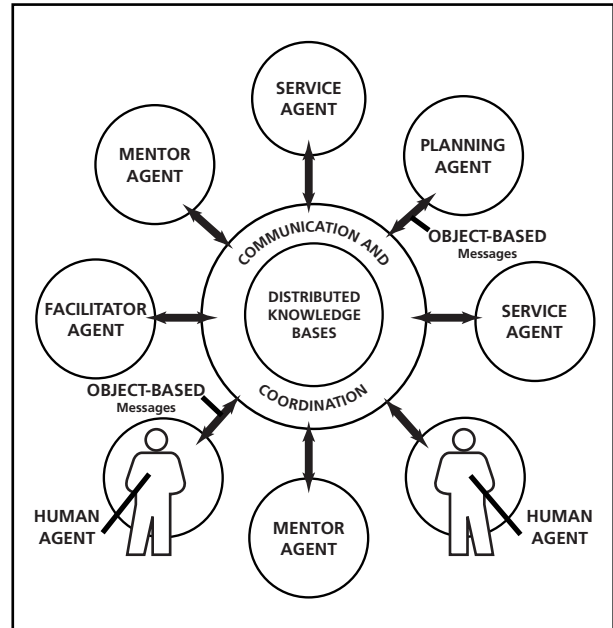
SERVICE AGENT

MENTOR AGENT

PLANNING AGENT

COMMUNICATION AND

OBJECT-BASED
Messages

FACILITATOR AGENT

DISTRIBUTED KNOWLEDGE BASES

SERVICE AGENT

OBJECT-BASED
Messages

COORDINATION

HUMAN AGENT

MENTOR AGENT

HUMAN AGENT